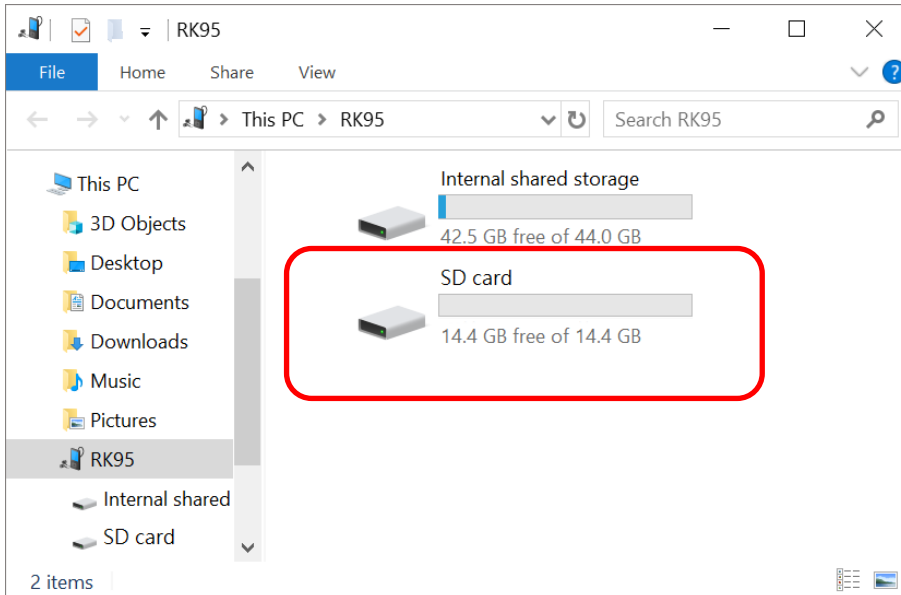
RK95

File Home Share View

This PC > RK95

Search RK95

This PC
3D Objects
Desktop
Documents
Downloads
Music
Pictures
RK95
Internal shared
SD card

Internal shared storage
42.5 GB free of 44.0 GB

SD card
14.4 GB free of 14.4 GB

2 items